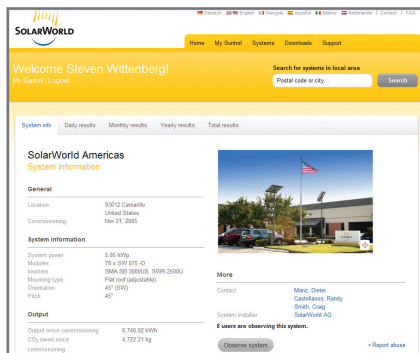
SOLARWORLD

Deutsch English Français español Italiano Nederlands | Contact | FAQ

Home My Suntrol Systems Downloads Support

Welcome Steven Wittenberg!
My Suntrol | Logout

Search for systems in local area
Postal code or city...
Search

System info Daily results Monthly results Yearly results Total results

SolarWorld Americas
System information

General

| | |
|---|---|
| Location | 93012 Camarillo United States |
| Commissioning | Nov 21, 2005 |

System information

| | |
|---|---|
| System power | 5.85 kWp |
| Modules | 78 x SW 075 -D |
| Inverters | SMA SB 3000US, SWR 2500U |
| Mounting type | Flat roof (adjustable) |
| Orientation | 45° (SW) |
| Pitch | 45° |

Output

| | |
|---|---|
| Output since commissioning | 6,746.62 kWh |
| $CO_2$ saved since commissioning | 4,722.21 kg |

More

| | |
|---|---|
| Contact | Manz, Dieter, Castellanos, Randy Smith, Craig |
| System installer | SolarWorld AG |

8 users are observing this system.

Observe system

» Report abuse